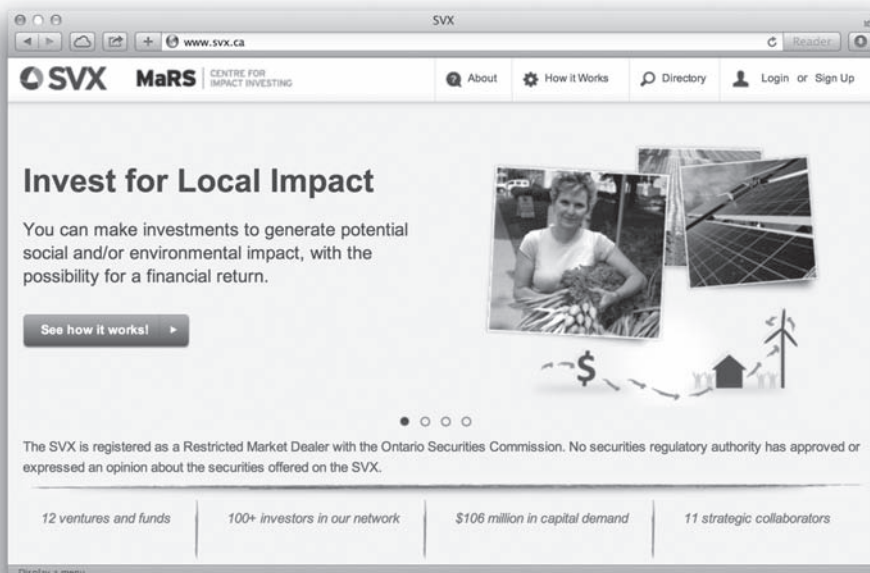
SVX

www.svx.ca

Reader

SVX MaRS CENTRE FOR IMPACT INVESTING

About How it Works Directory Login or Sign Up

Invest for Local Impact

You can make investments to generate potential social and/or environmental impact, with the possibility for a financial return.

See how it works!

$

The SVX is registered as a Restricted Market Dealer with the Ontario Securities Commission. No securities regulatory authority has approved or expressed an opinion about the securities offered on the SVX.

12 ventures and funds | 100+ investors in our network | $106 million in capital demand | 11 strategic collaborators

Display a menu